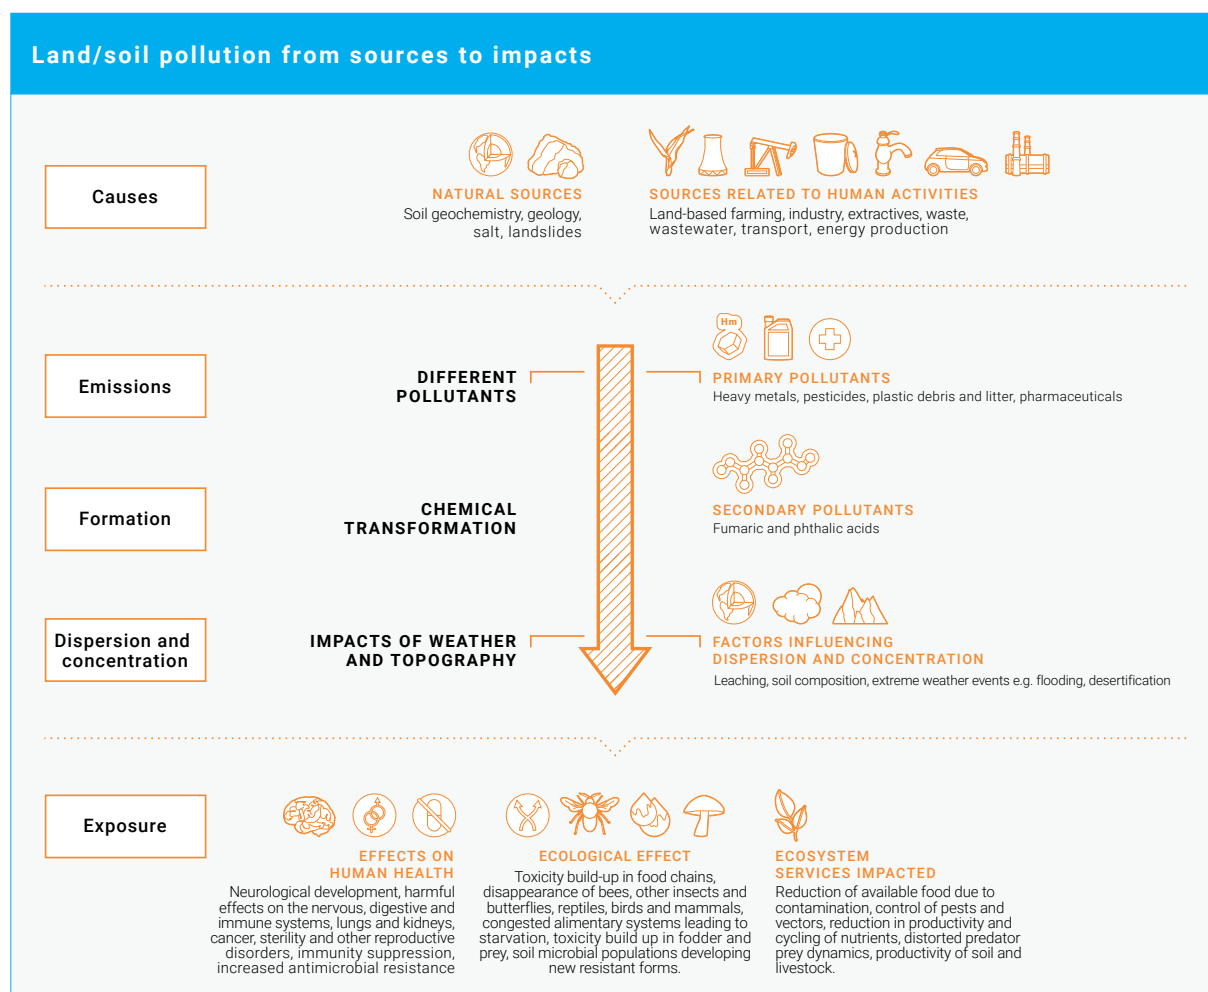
Land/soil pollution from sources to impacts

Causes

NATURAL SOURCES
Soil geochemistry, geology, salt, landslides

SOURCES RELATED TO HUMAN ACTIVITIES
Land-based farming, industry, extractives, waste, wastewater, transport, energy production

Emissions

DIFFERENT POLLUTANTS

Hm

PRIMARY POLLUTANTS
Heavy metals, pesticides, plastic debris and litter, pharmaceuticals

Formation

CHEMICAL TRANSFORMATION

SECONDARY POLLUTANTS
Fumaric and phthalic acids

Dispersion and concentration

IMPACTS OF WEATHER AND TOPOGRAPHY

FACTORS INFLUENCING DISPERSION AND CONCENTRATION
Leaching, soil composition, extreme weather events e.g. flooding, desertification

Exposure

EFFECTS ON HUMAN HEALTH
Neurological development, harmful effects on the nervous, digestive and immune systems, lungs and kidneys, cancer, sterility and other reproductive disorders, immunity suppression, increased antimicrobial resistance

ECOLOGICAL EFFECT
Toxicity build-up in food chains, disappearance of bees, other insects and butterflies, reptiles, birds and mammals, congested alimentary systems leading to starvation, toxicity build up in fodder and prey, soil microbial populations developing new resistant forms.

ECOSYSTEM SERVICES IMPACTED
Reduction of available food due to contamination, control of pests and vectors, reduction in productivity and cycling of nutrients, distorted predator prey dynamics, productivity of soil and livestock.